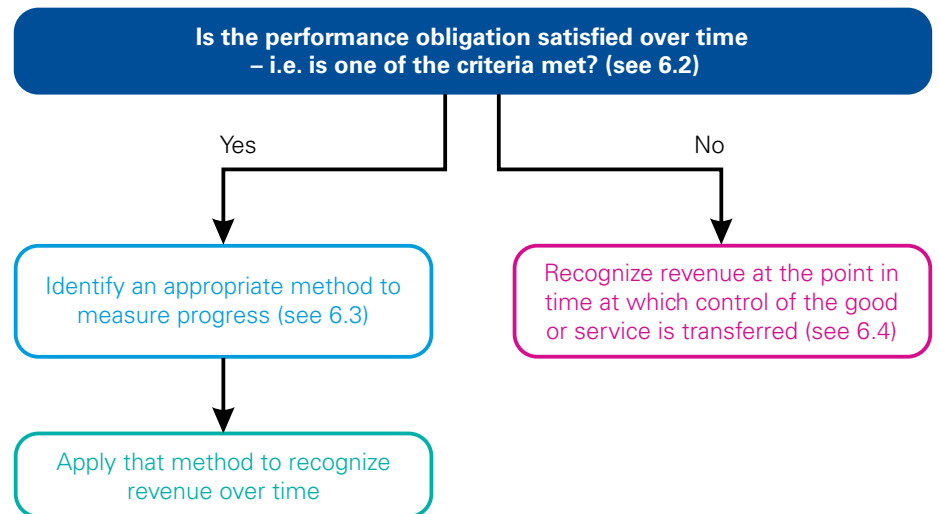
Is the performance obligation satisfied over time – i.e. is one of the criteria met? (see 6.2)

Yes

No

Identify an appropriate method to measure progress (see 6.3)

Recognize revenue at the point in time at which control of the good or service is transferred (see 6.4)

Apply that method to recognize revenue over time